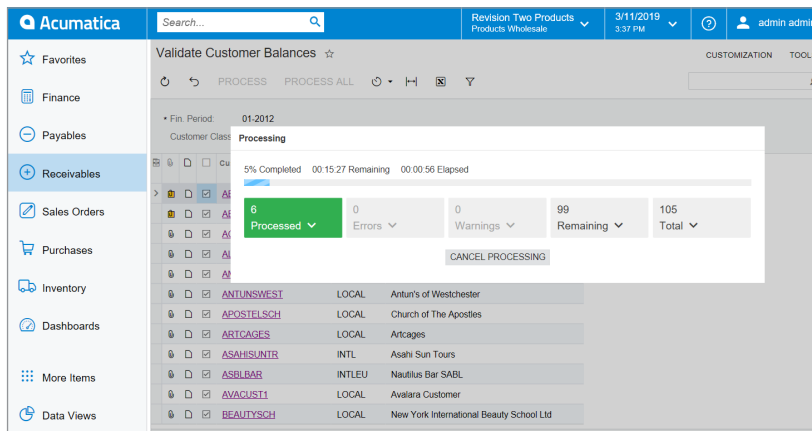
Acumatica

Search...

Revision Two Products
Products Wholesale

3/11/2019
3:37 PM

admin admin

Favorites
Finance
Payables
Receivables
Sales Orders
Purchases
Inventory
Dashboards
More Items
Data Views

Validate Customer Balances ☆

CUSTOMIZATION TOOL

PROCESS PROCESS ALL

• Fin. Period: 01-2012
Customer Class

Processing

5% Completed 00:15:27 Remaining 00:00:56 Elapsed

| 6 Processed | 0 Errors | 0 Warnings | 99 Remaining | 105 Total |
|---|---|---|---|---|

CANCEL PROCESSING

| Cu | | |
|---|---|---|
| AE | | |
| AE | | |
| AC | | |
| AL | | |
| AN | | |
| ANTUNSWEST | LOCAL | Antun's of Westchester |
| APOSTELSCH | LOCAL | Church of The Apostles |
| ARTCAGES | LOCAL | Artcages |
| ASAHISUNTR | INTL | Asahi Sun Tours |
| ASBLBAR | INTLEU | Nautilus Bar SABL |
| AVACUST1 | LOCAL | Avalara Customer |
| BEAUTYSCH | LOCAL | New York International Beauty School Ltd |